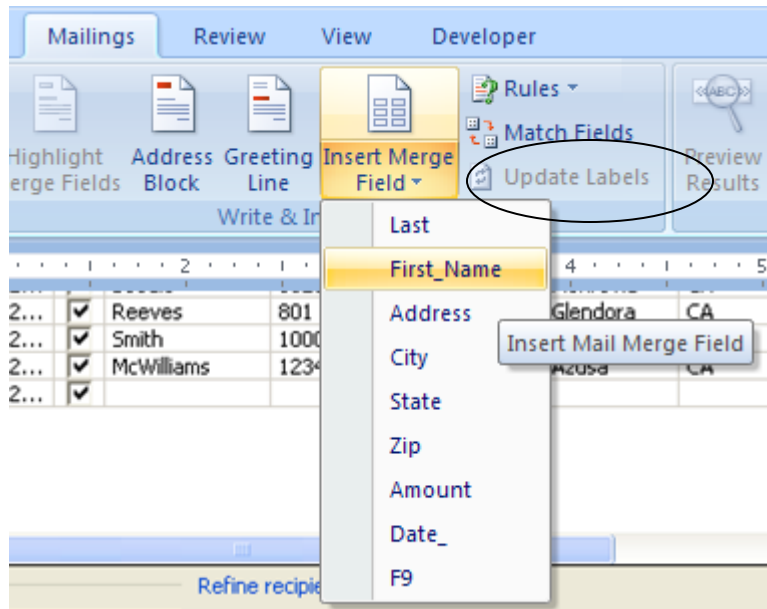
Mailings Review View Developer

Highlight erge Fields

Address Block

Greeting Line

Insert Merge Field

Rules

Match Fields

Update Labels

«ABC»

Preview Results

Write & In

2

4

5

2...

Reeves

801

Glendora

CA

2...

Smith

1000

2...

McWilliams

1234

Azusa

CA

2...

Last

First_Name

Address

City

State

Zip

Amount

Date_

F9

Insert Mail Merge Field

Refine recipie